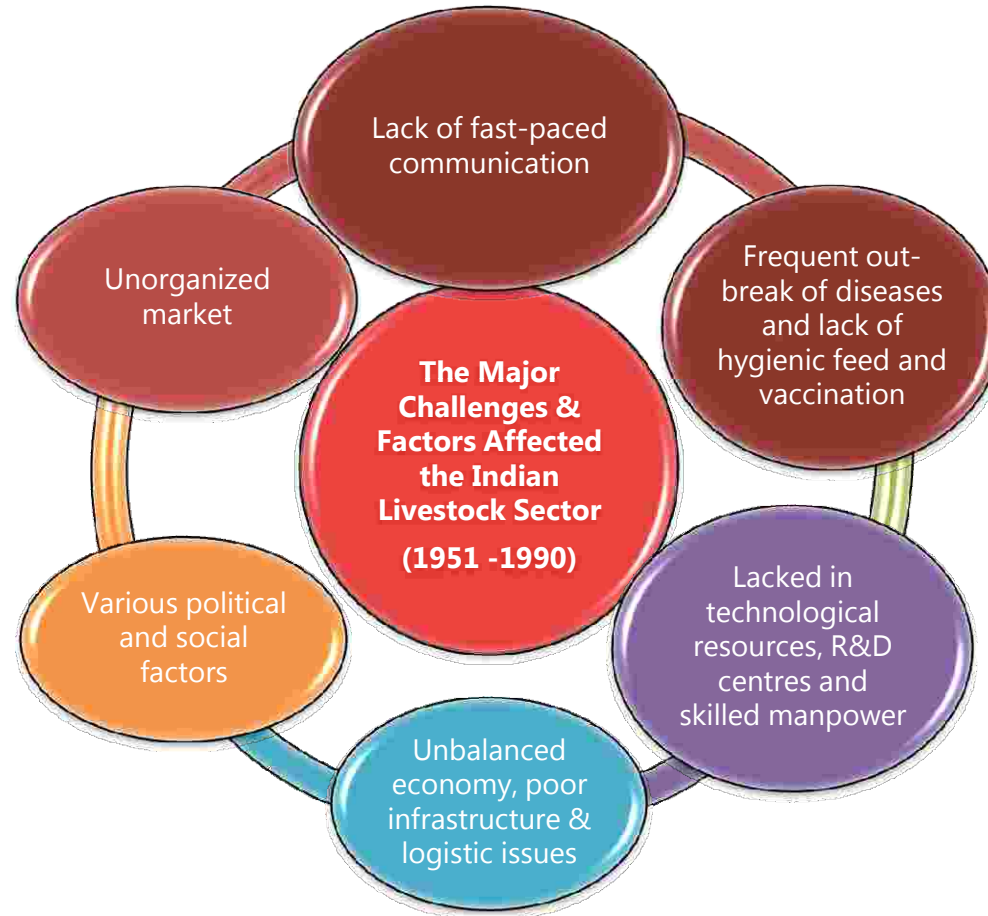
The Major Challenges & Factors Affected the Indian Livestock Sector

(1951 -1990)

Lack of fast-paced communication

Frequent outbreak of diseases and lack of hygienic feed and vaccination

Lacked in technological resources, R&D centres and skilled manpower

Unbalanced economy, poor infrastructure & logistic issues

Various political and social factors

Unorganized market